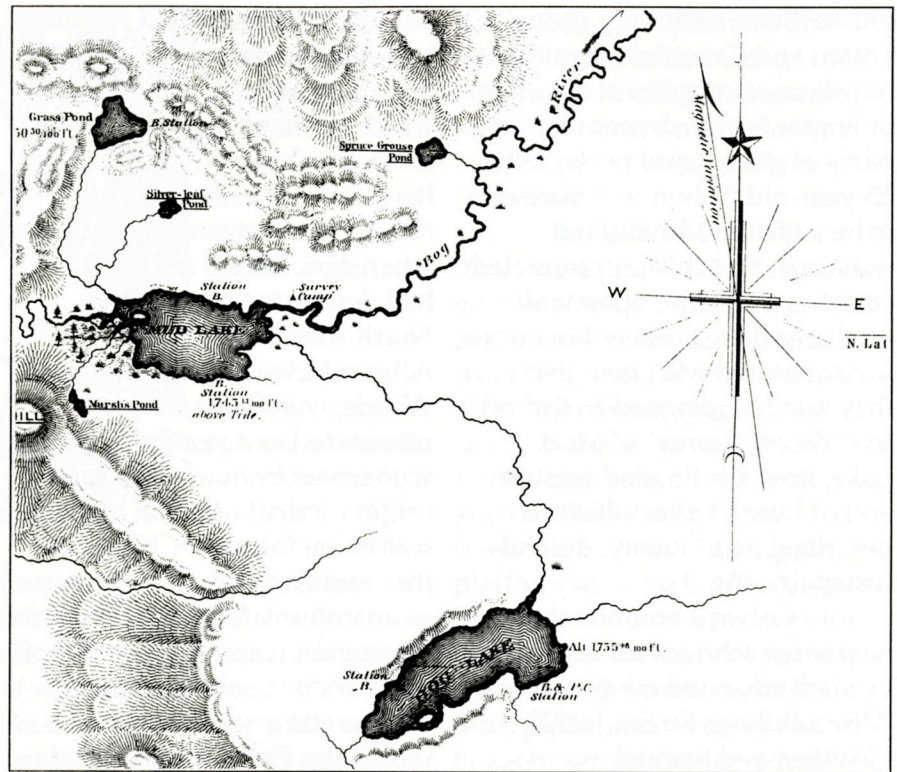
Grass Pond
$50\frac{30}{100}$ ft.
B. Station
Silver-leaf Pond
Spruce Grouse Pond
River
Bog
Magnetic Variation
W
E
N. Lat
Station B.
Survey Camp
MUD LAKE
B. Station
$1745\frac{33}{100}$ ft. above Tide.
Marsh Pond
HILL
Station B.
HOG LAKE
Alt $1755\frac{48}{100}$ ft.
B. & P.C. Station